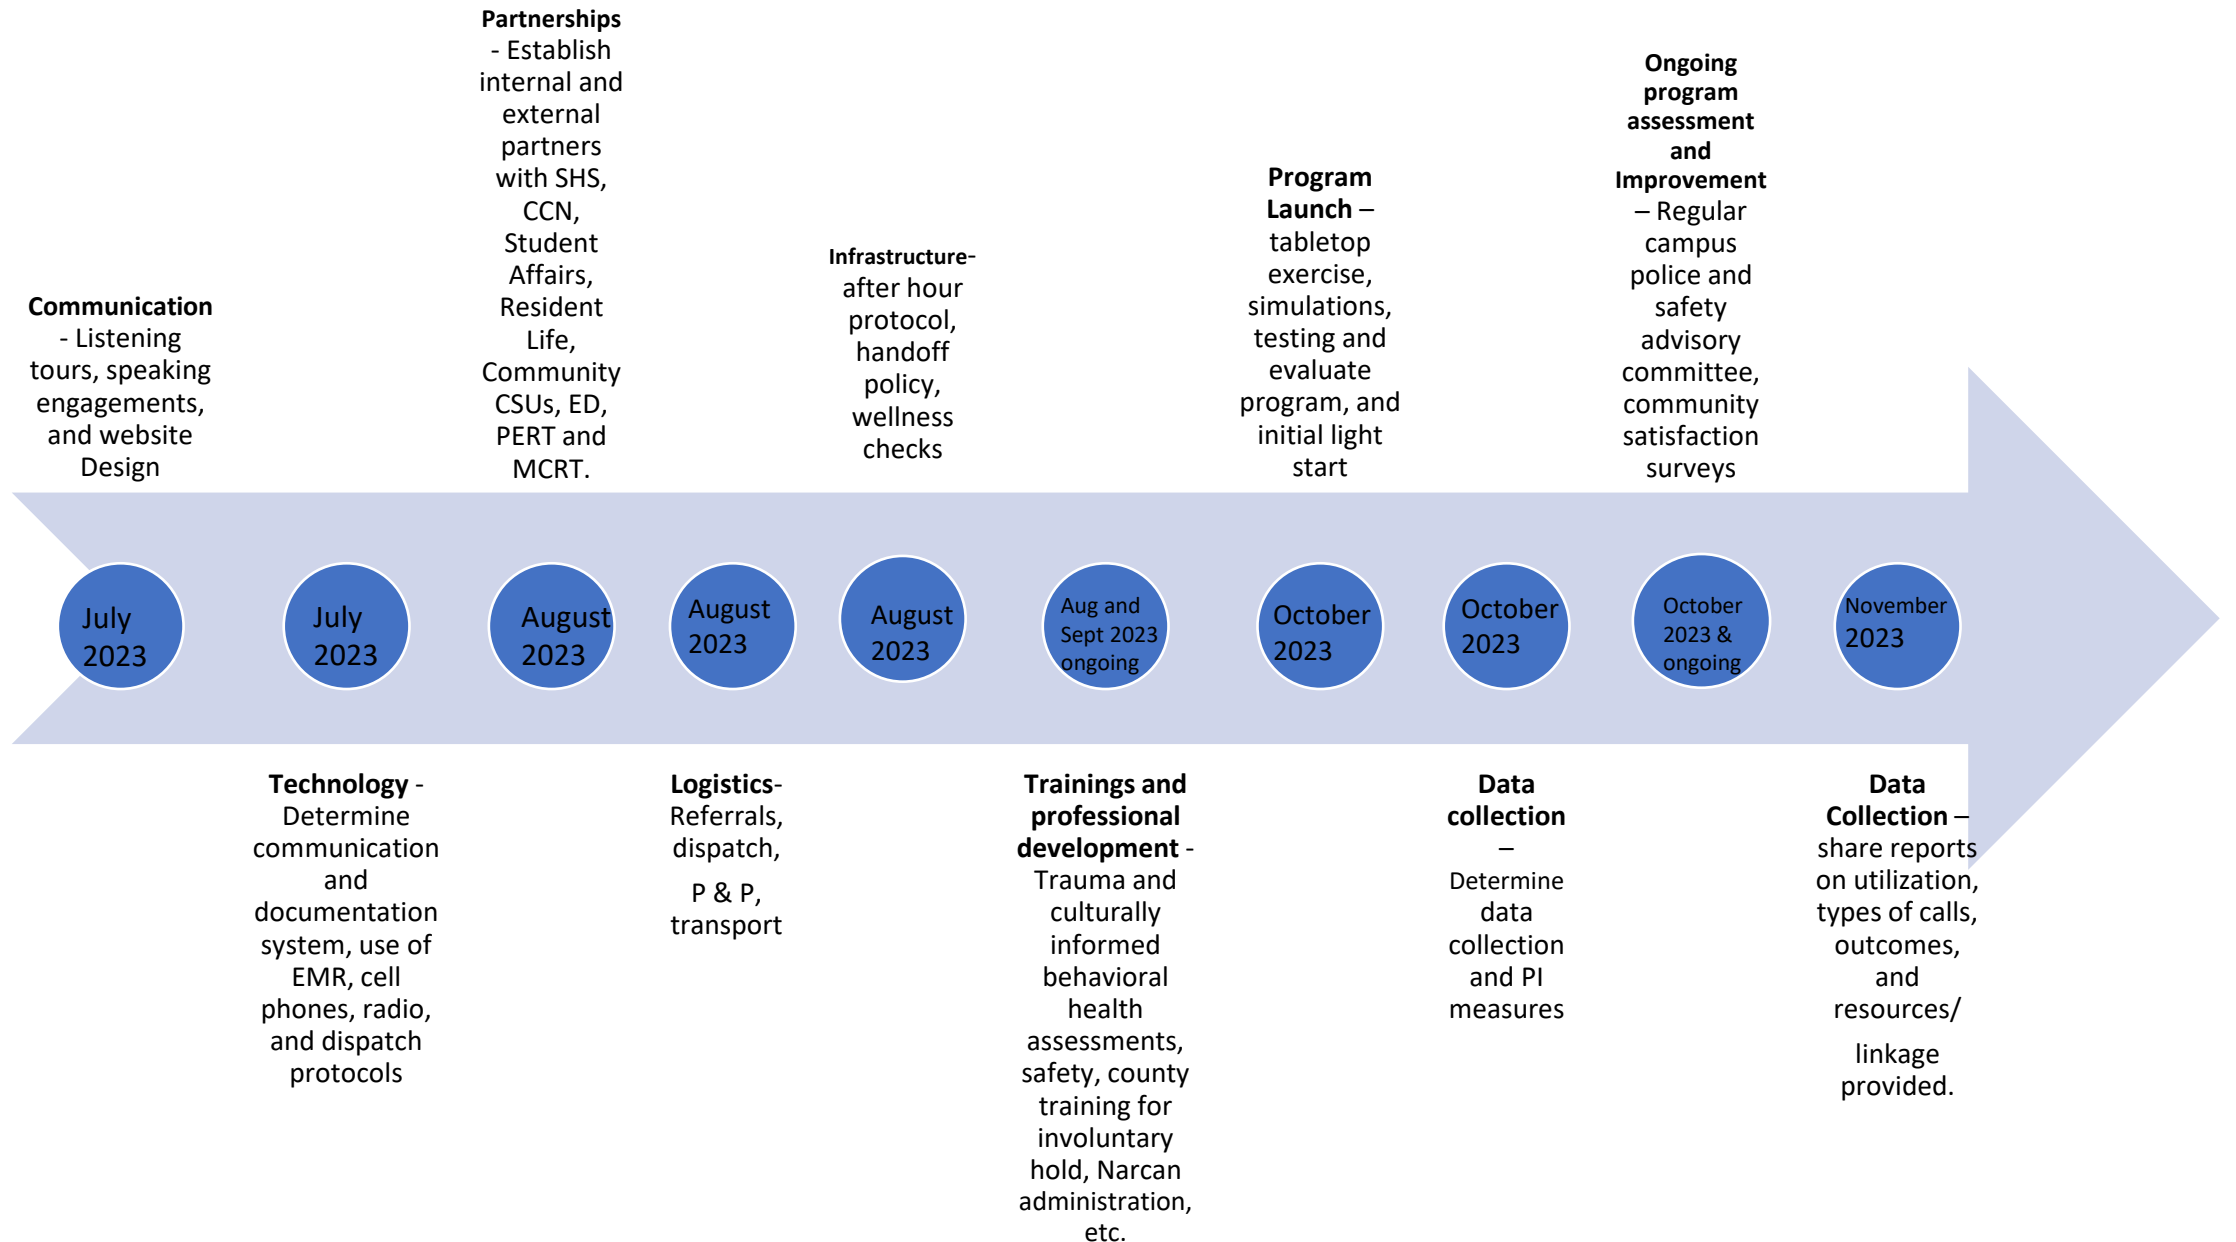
**Communication** - Listening tours, speaking engagements, and website Design

July 2023

**Technology** - Determine communication and documentation system, use of EMR, cell phones, radio, and dispatch protocols

July 2023

**Partnerships** - Establish internal and external partners with SHS, CCN, Student Affairs, Resident Life, Community CSUs, ED, PERT and MCRT.

August 2023

**Logistics**- Referrals, dispatch,

P & P, transport

August 2023

**Infrastructure**- after hour protocol, handoff policy, wellness checks

August 2023

**Trainings and professional development** - Trauma and culturally informed behavioral health assessments, safety, county training for involuntary hold, Narcan administration, etc.

Aug and Sept 2023 ongoing

**Program Launch** – tabletop exercise, simulations, testing and evaluate program, and initial light start

October 2023

**Data collection** – Determine data collection and PI measures

October 2023

**Ongoing program assessment and Improvement** – Regular campus police and safety advisory committee, community satisfaction surveys

October 2023 & ongoing

**Data Collection** – share reports on utilization, types of calls, outcomes, and resources/

linkage provided.

November 2023